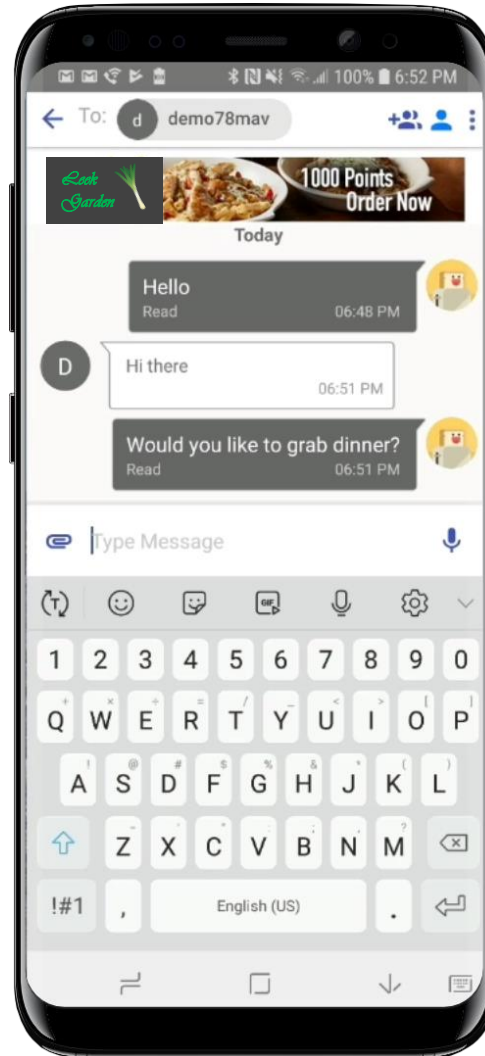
100% 6:52 PM

To: d demo78mav

Leek Garden

1000 Points Order Now

Today

Hello
Read 06:48 PM

D
Hi there
06:51 PM

Would you like to grab dinner?
Read 06:51 PM

Type Message

1 2 3 4 5 6 7 8 9 0
Q W E R T Y U I O P
A S D F G H J K L
Z X C V B N M
!#1 , English (US) .